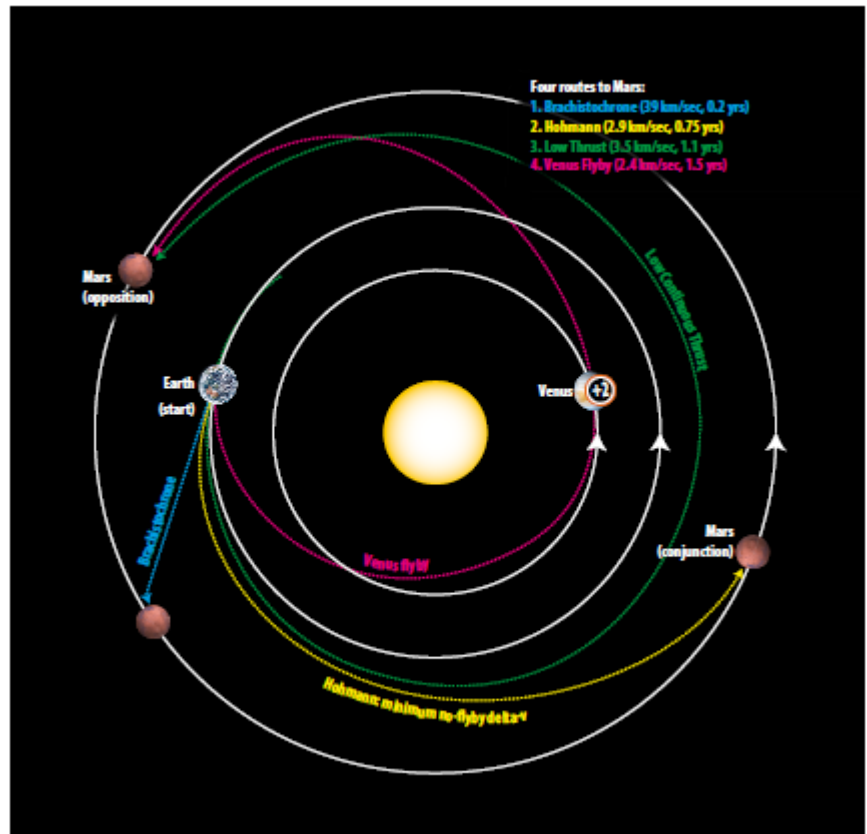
Four routes to Mars:
1. Brachistochrone (39 km/sec, 0.2 yrs)
2. Hohmann (2.9 km/sec, 0.75 yrs)
3. Low Thrust (3.5 km/sec, 1.1 yrs)
4. Venus Flyby (2.4 km/sec, 1.5 yrs)

Mars
(opposition)

Low Continuous Thrust

Earth
(start)

Venus

Brachistochrone

Venus flyby

Mars
(conjunction)

Hohmann: minimum no-flyby delta-v